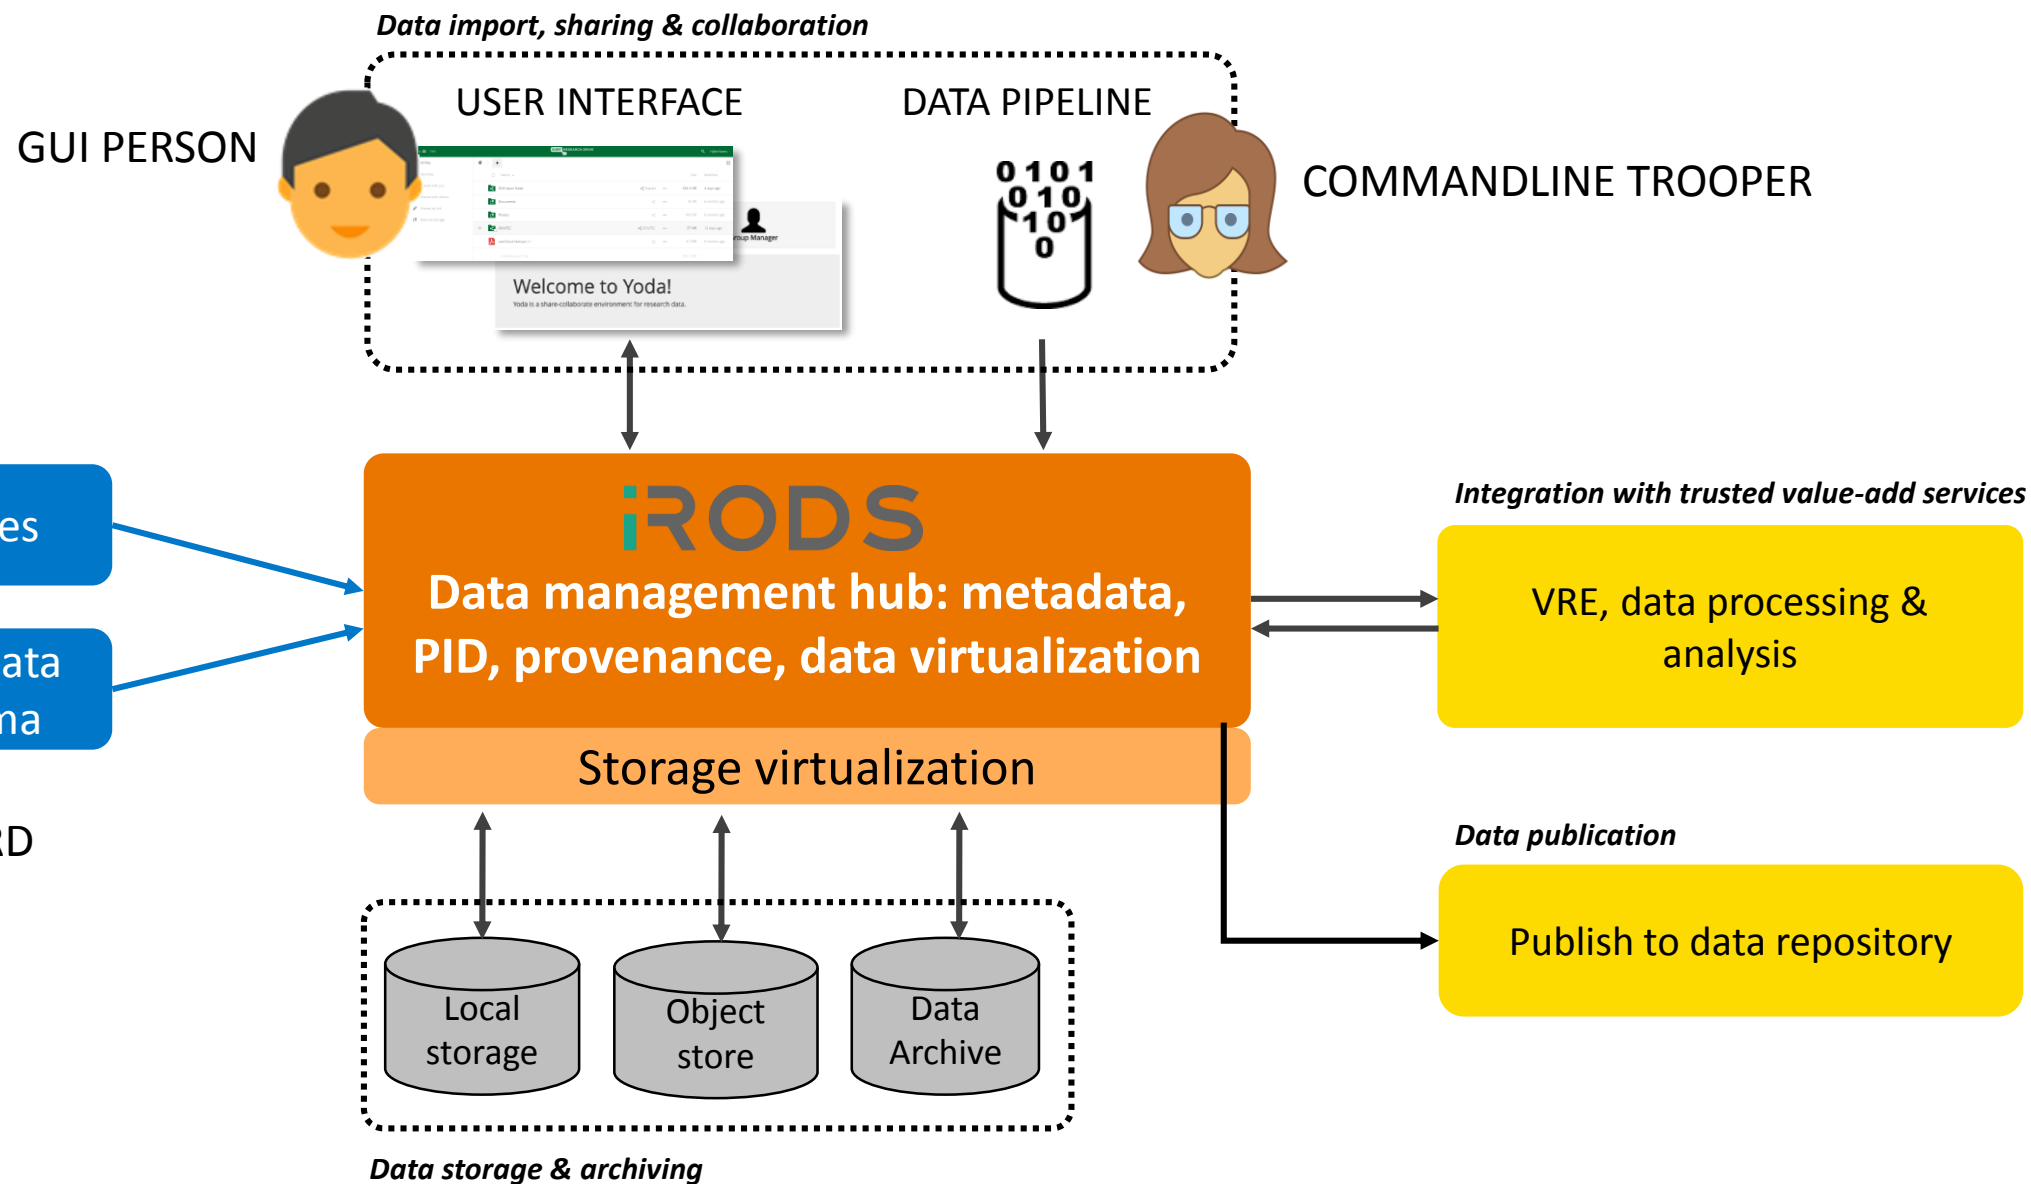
Data import, sharing & collaboration

USER INTERFACE

DATA PIPELINE

GUI PERSON

COMMANDLINE TROOPER

Welcome to Yoda!

Yoda is a share-collaborate environment for research data.

Group Manager

0101
010
10
0

es

ata
na

D

iRODS

Data management hub: metadata, PID, provenance, data virtualization

Storage virtualization

Integration with trusted value-add services

VRE, data processing & analysis

Data publication

Publish to data repository

Local storage

Object store

Data Archive

Data storage & archiving